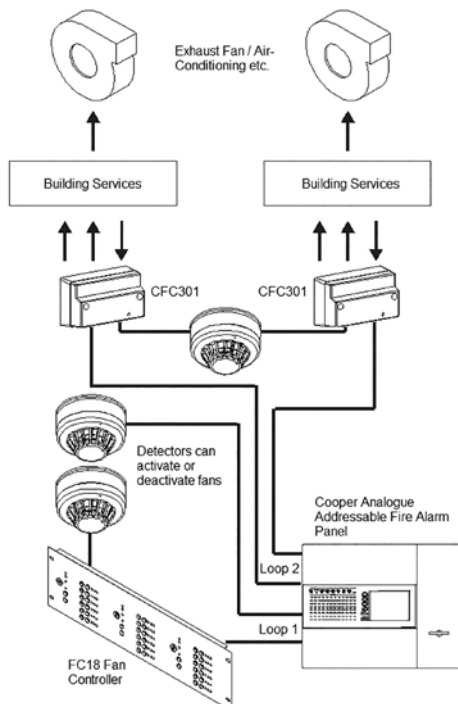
Exhaust Fan / Air-Conditioning etc.

Building Services

Building Services

CFC301

CFC301

Detectors can activate or deactivate fans

Cooper Analogue Addressable Fire Alarm Panel

Loop 2

Loop 1

FC18 Fan Controller